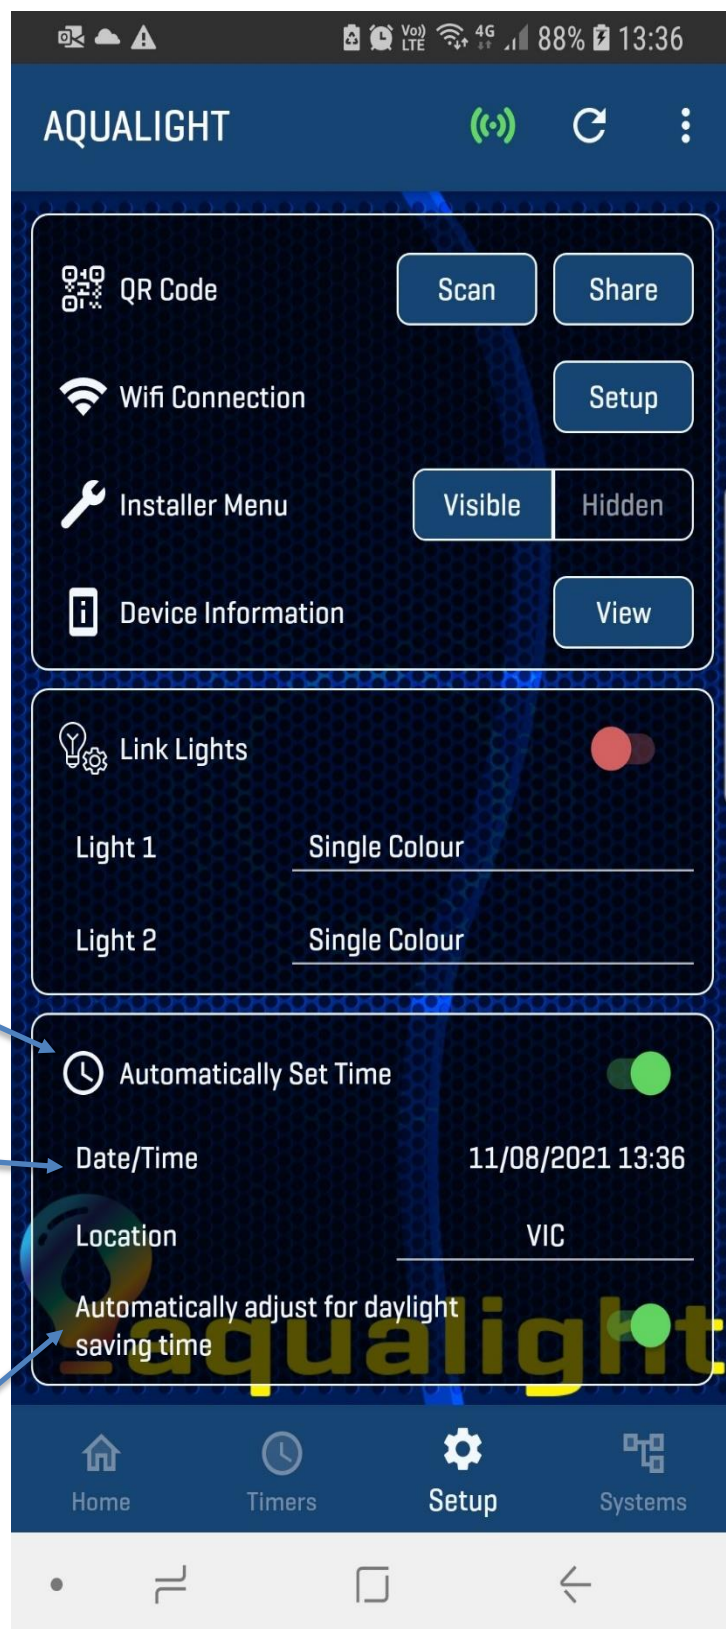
Vo) LTE 4G 88% 13:36

AQUALIGHT

QR Code Scan Share

Wifi Connection Setup

Installer Menu Visible Hidden

Device Information View

Link Lights

Light 1 Single Colour

Light 2 Single Colour

Automatically Set Time

Date/Time 11/08/2021 13:36

Location VIC

Automatically adjust for daylight saving time

aqualight

Home Timers Setup Systems